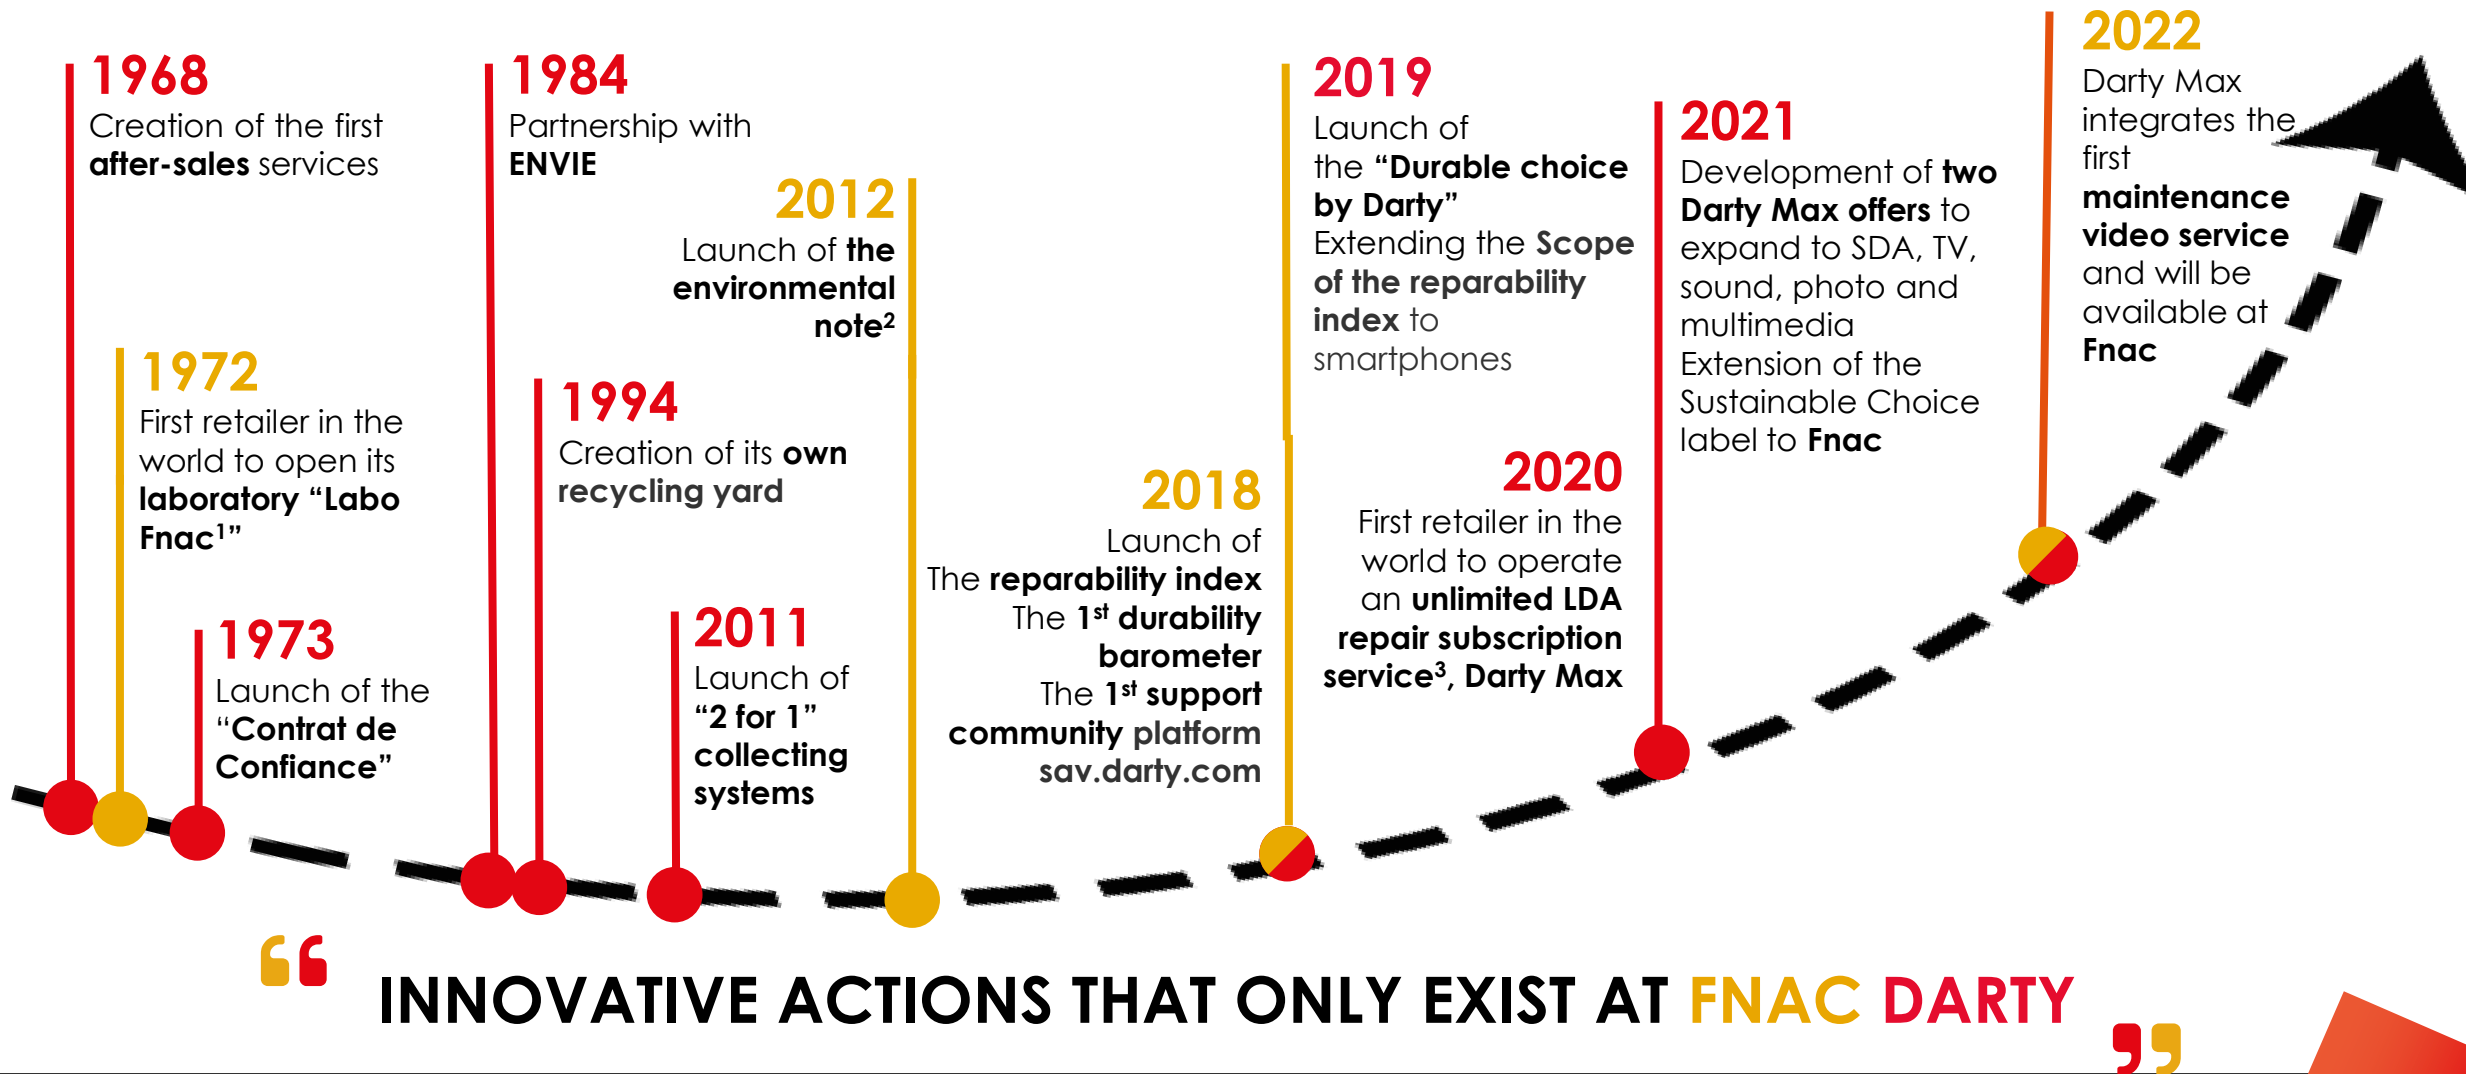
1968
Creation of the first after-sales services

1972
First retailer in the world to open its laboratory "Labo Fnac$^1$"

1973
Launch of the "Contrat de Confiance"

1984
Partnership with ENVIE

1994
Creation of its own recycling yard

2011
Launch of "2 for 1" collecting systems

2012
Launch of the environmental note$^2$

2018
Launch of
The reparability index
The 1$^{st}$ durability barometer
The 1$^{st}$ support community platform sav.darty.com

2019
Launch of the "Durable choice by Darty"
Extending the Scope of the reparability index to smartphones

2020
First retailer in the world to operate an unlimited LDA repair subscription service$^3$, Darty Max

2021
Development of two Darty Max offers to expand to SDA, TV, sound, photo and multimedia
Extension of the Sustainable Choice label to Fnac

2022
Darty Max integrates the first maintenance video service and will be available at Fnac

INNOVATIVE ACTIONS THAT ONLY EXIST AT FNAC DARTY